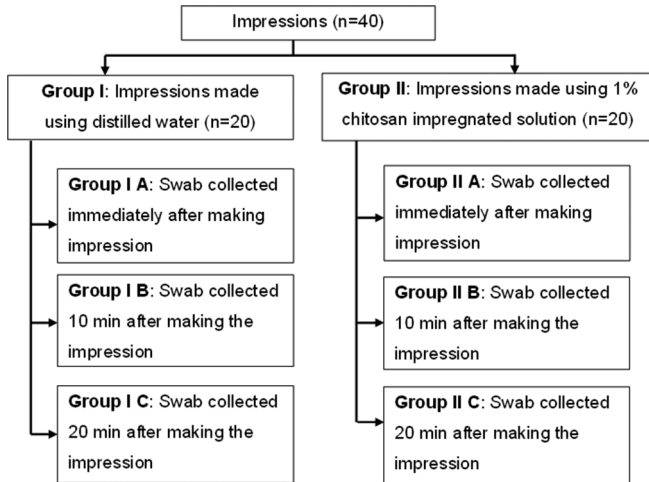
Impressions (n=40)

Group I: Impressions made using distilled water (n=20)

Group I A: Swab collected immediately after making impression

Group I B: Swab collected 10 min after making the impression

Group I C: Swab collected 20 min after making the impression

Group II: Impressions made using 1% chitosan impregnated solution (n=20)

Group II A: Swab collected immediately after making impression

Group II B: Swab collected 10 min after making the impression

Group II C: Swab collected 20 min after making the impression